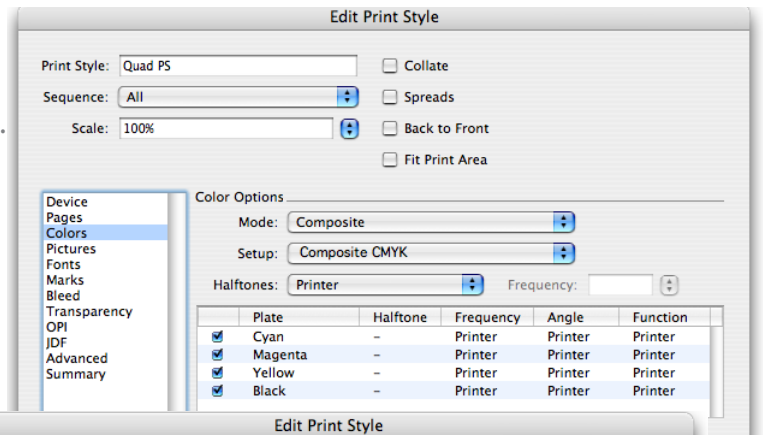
Edit Print Style

Print Style: Quad PS

Sequence: All

Scale: 100%

Collate

Spreads

Back to Front

Fit Print Area

Device
Pages
Colors
Pictures
Fonts
Marks
Bleed
Transparency
OPI
JDF
Advanced
Summary

Color Options

Mode: Composite

Setup: Composite CMYK

Halftones: Printer

Frequency:

| | Plate | Halftone | Frequency | Angle | Function |
|---|---|---|---|---|---|
| ✓ | Cyan | – | Printer | Printer | Printer |
| ✓ | Magenta | – | Printer | Printer | Printer |
| ✓ | Yellow | – | Printer | Printer | Printer |
| ✓ | Black | – | Printer | Printer | Printer |

Edit Print Style